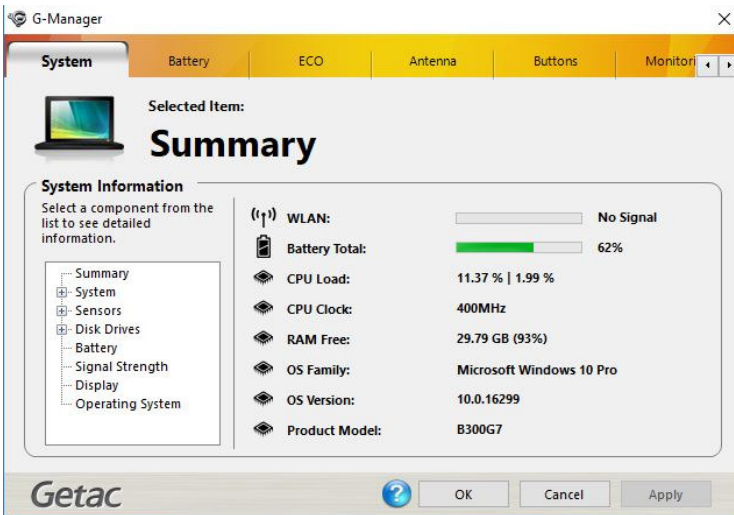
G-Manager

System | Battery | ECO | Antenna | Buttons | Monitori

Selected Item:

Summary

System Information

Select a component from the list to see detailed information.

Summary
System
Sensors
Disk Drives
Battery
Signal Strength
Display
Operating System

WLAN: No Signal
Battery Total: 62%
CPU Load: 11.37 % | 1.99 %
CPU Clock: 400MHz
RAM Free: 29.79 GB (93%)
OS Family: Microsoft Windows 10 Pro
OS Version: 10.0.16299
Product Model: B300G7

Getac

OK Cancel Apply